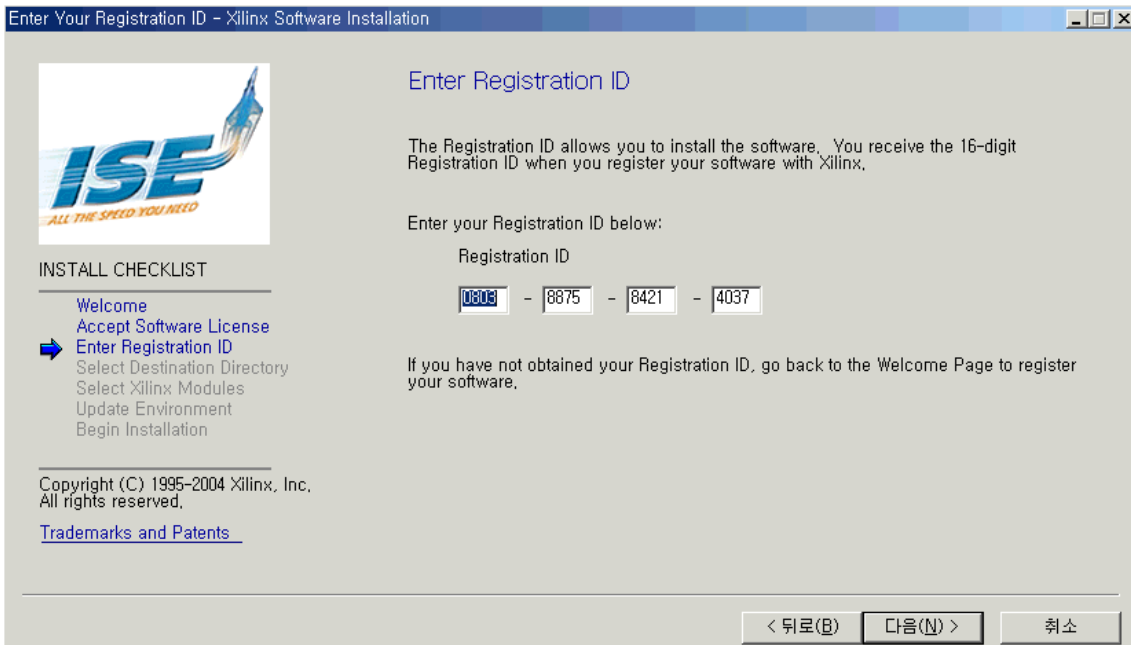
Enter Your Registration ID - Xilinx Software Installation

ISE
ALL THE SPEED YOU NEED

INSTALL CHECKLIST

Welcome
Accept Software License
Enter Registration ID
Select Destination Directory
Select Xilinx Modules
Update Environment
Begin Installation

Copyright (C) 1995-2004 Xilinx, Inc. All rights reserved.

Trademarks and Patents

Enter Registration ID

The Registration ID allows you to install the software. You receive the 16-digit Registration ID when you register your software with Xilinx.

Enter your Registration ID below:

Registration ID

0803 - 8875 - 8421 - 4037

If you have not obtained your Registration ID, go back to the Welcome Page to register your software.

< 뒤로(B)
다음(N) >
취소